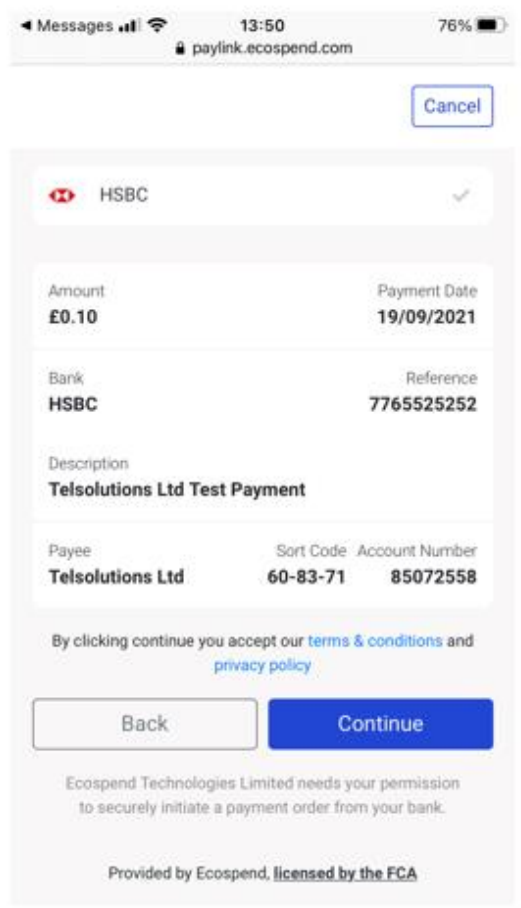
◀ Messages 13:50 76%
paylink.ecospend.com

Cancel

HSBC

Amount
£0.10

Payment Date
19/09/2021

Bank
HSBC

Reference
7765525252

Description
Telsolutions Ltd Test Payment

Payee
Telsolutions Ltd

Sort Code
60-83-71

Account Number
85072558

By clicking continue you accept our terms & conditions and privacy policy

Back

Continue

Ecospend Technologies Limited needs your permission to securely initiate a payment order from your bank.

Provided by Ecospend, licensed by the FCA